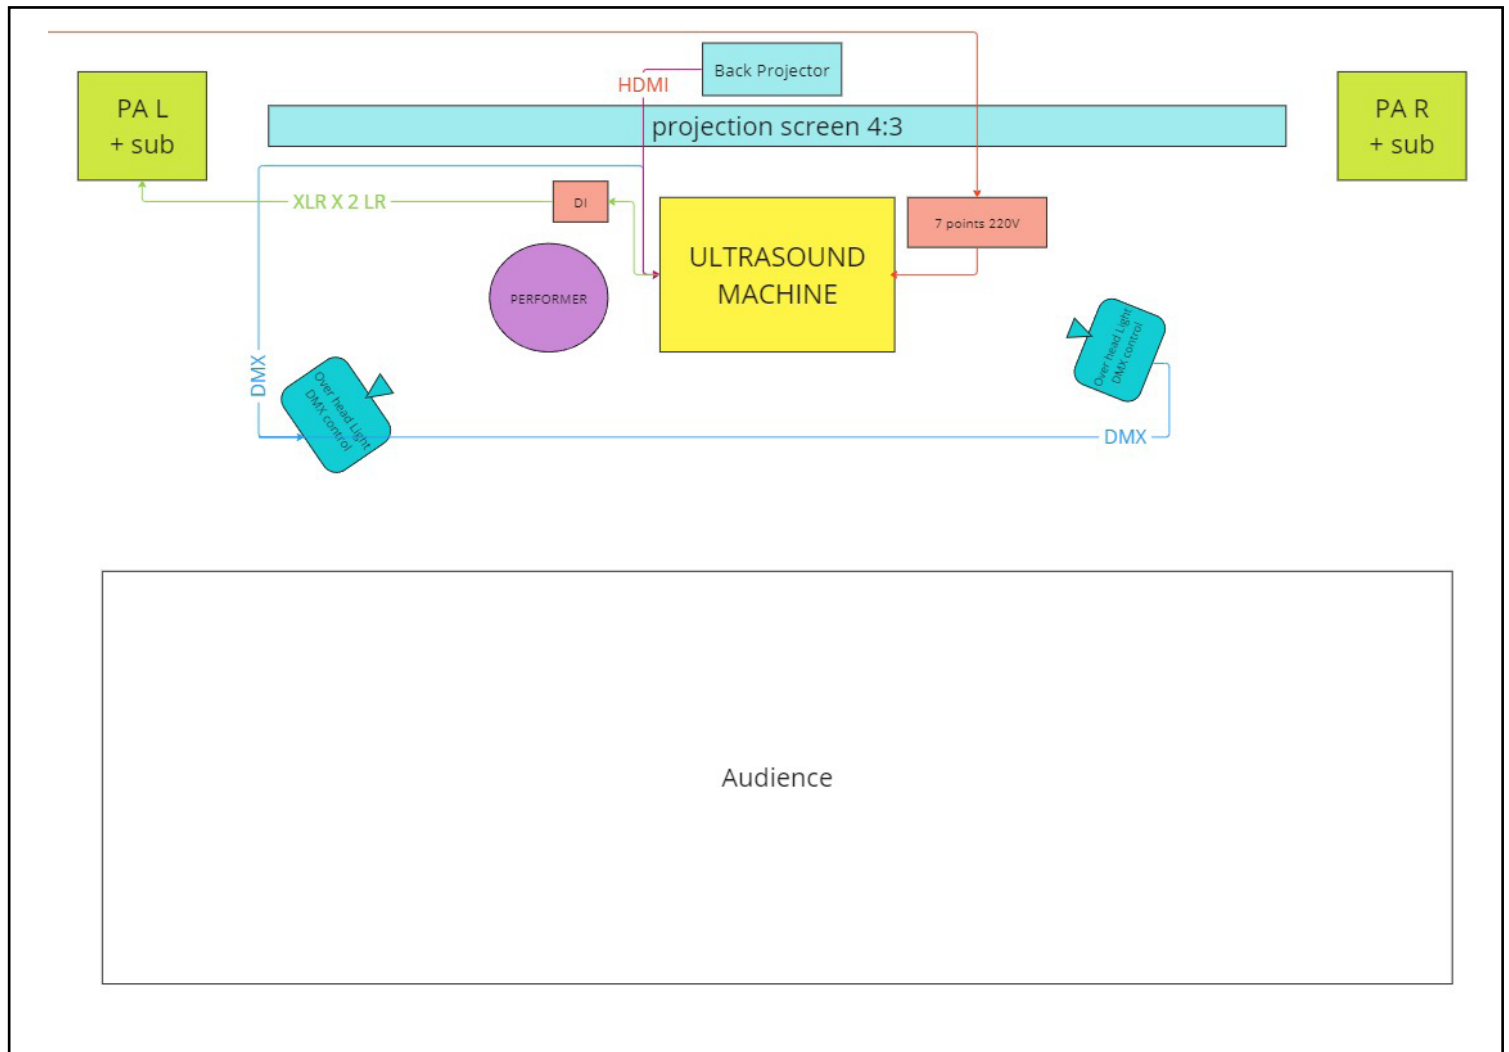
HDMI

Back Projector

PA L
+ sub

projection screen 4:3

PA R
+ sub

XLR X 2 LR

DI

ULTRASOUND MACHINE

7 points 220V

PERFORMER

DMX

Over head Light DMX control

Over head Light DMX control

DMX

Audience